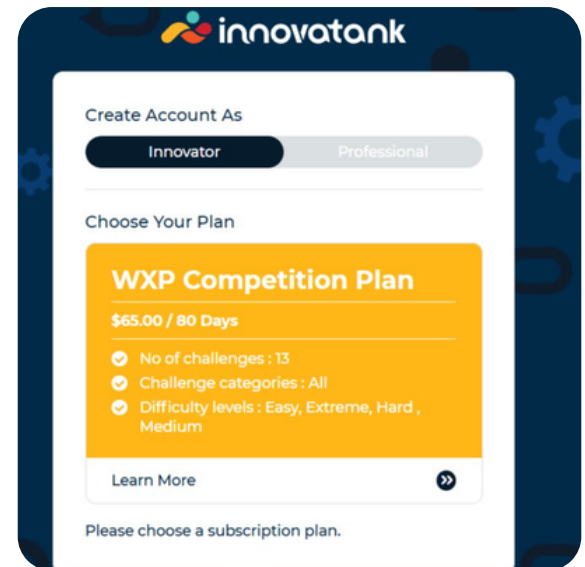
innovatank

Create Account As

Innovator

Professional

Choose Your Plan

WXP Competition Plan

$65.00 / 80 Days

No of challenges : 13

Challenge categories : All

Difficulty levels : Easy, Extreme, Hard , Medium

Learn More

Please choose a subscription plan.